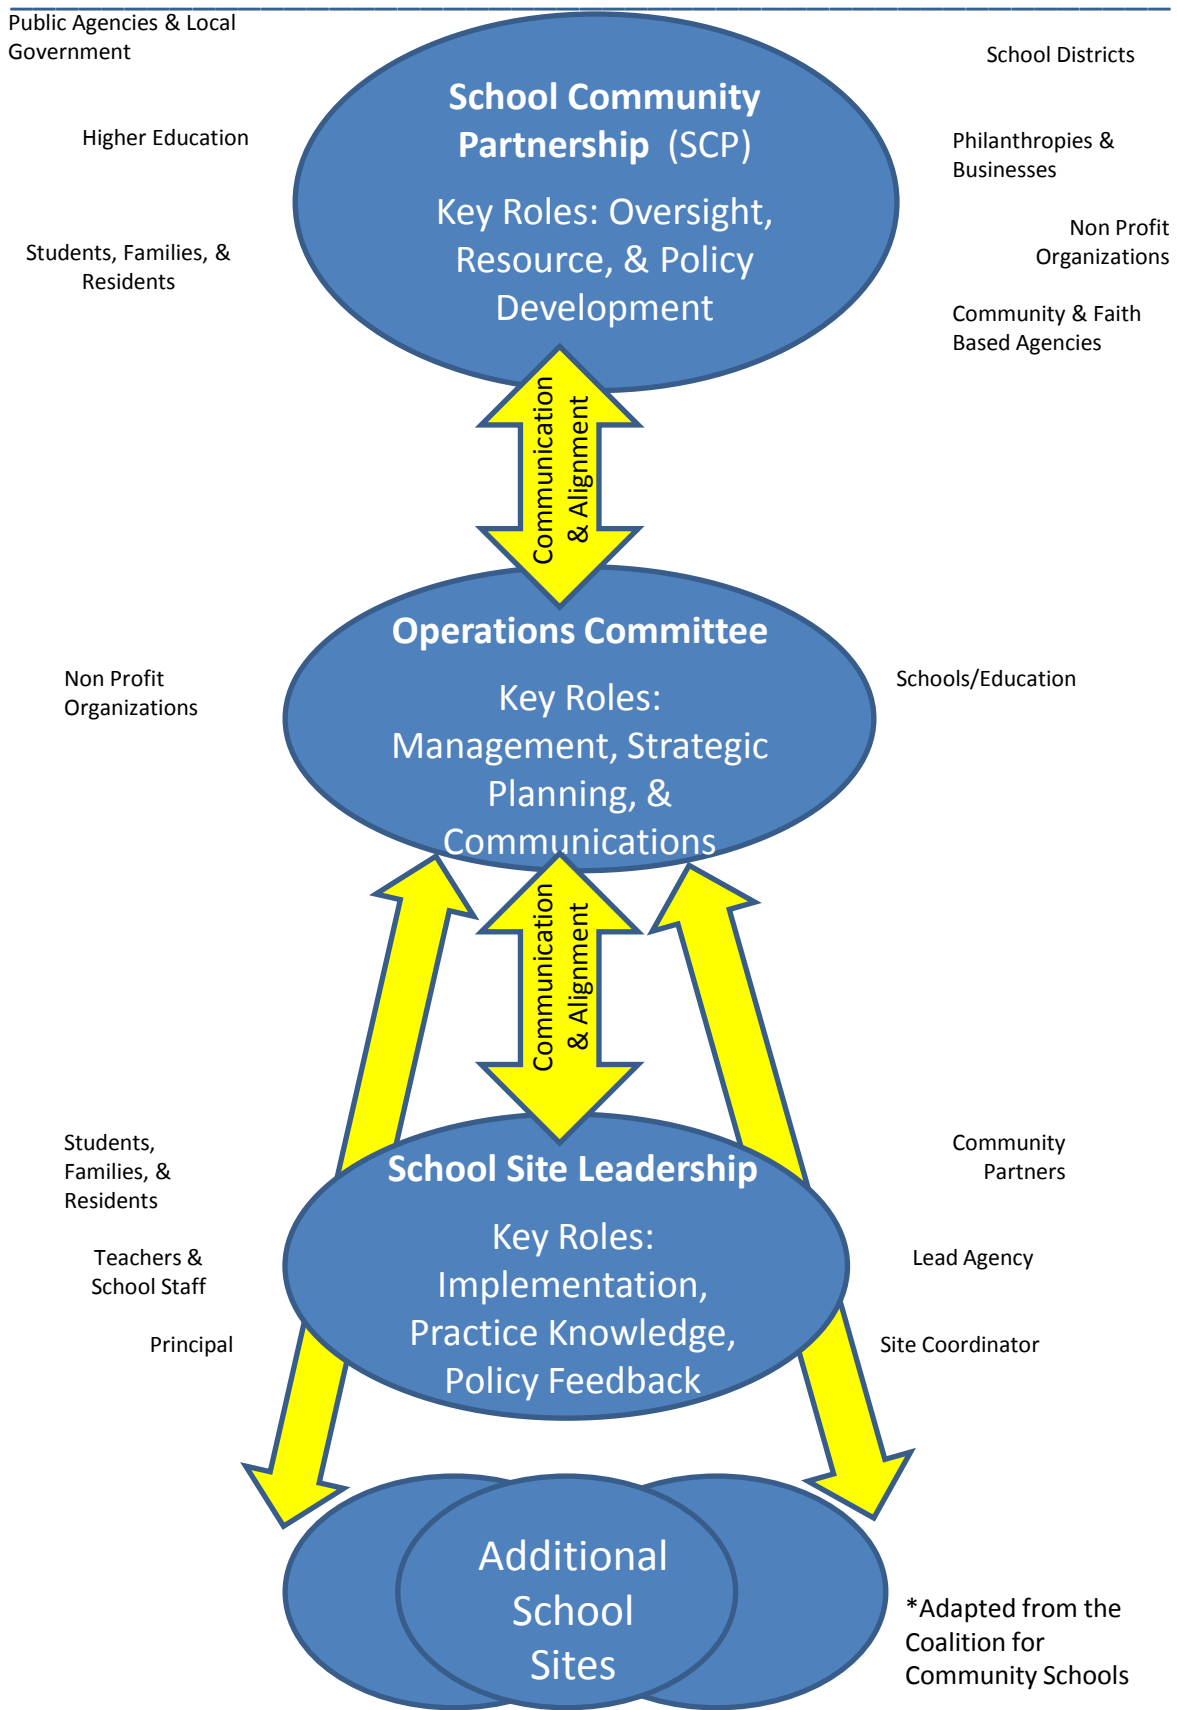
Public Agencies & Local Government

School Districts

School Community Partnership (SCP)

Key Roles: Oversight, Resource, & Policy Development

Higher Education

Philanthropies & Businesses

Students, Families, & Residents

Non Profit Organizations

Community & Faith Based Agencies

Communication & Alignment

Operations Committee

Key Roles: Management, Strategic Planning, & Communications

Non Profit Organizations

Schools/Education

Communication & Alignment

Students, Families, & Residents

Community Partners

School Site Leadership

Key Roles: Implementation, Practice Knowledge, Policy Feedback

Teachers & School Staff

Lead Agency

Principal

Site Coordinator

Additional School Sites

*Adapted from the Coalition for Community Schools